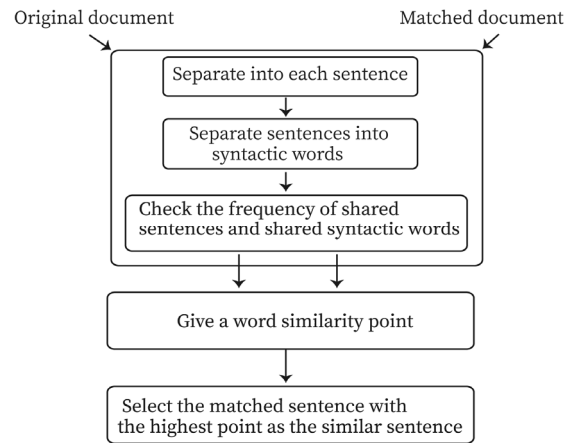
Original document

Matched document

Separate into each sentence

Separate sentences into syntactic words

Check the frequency of shared sentences and shared syntactic words

Give a word similarity point

Select the matched sentence with the highest point as the similar sentence